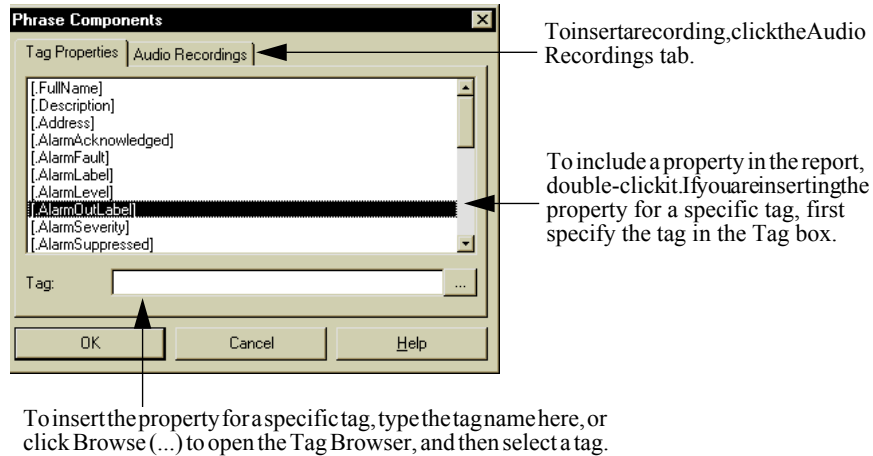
Phrase Components

Tag Properties | Audio Recordings

[.FullName]
[.Description]
[.Address]
[.AlarmAcknowledged]
[.AlarmFault]
[.AlarmLabel]
[.AlarmLevel]
[.AlarmOutLabel]
[.AlarmSeverity]
[.AlarmSuppressed]

Tag: ...

OK | Cancel | Help

Toinsertarecording,clicktheAudio Recordings tab.

To include a property in the report, double-clickit.Ifyouareinsertingthe property for a specific tag, first specify the tag in the Tag box.

To insert the property for a specific tag, type the tag name here, or click Browse (...) to open the Tag Browser, and then select a tag.